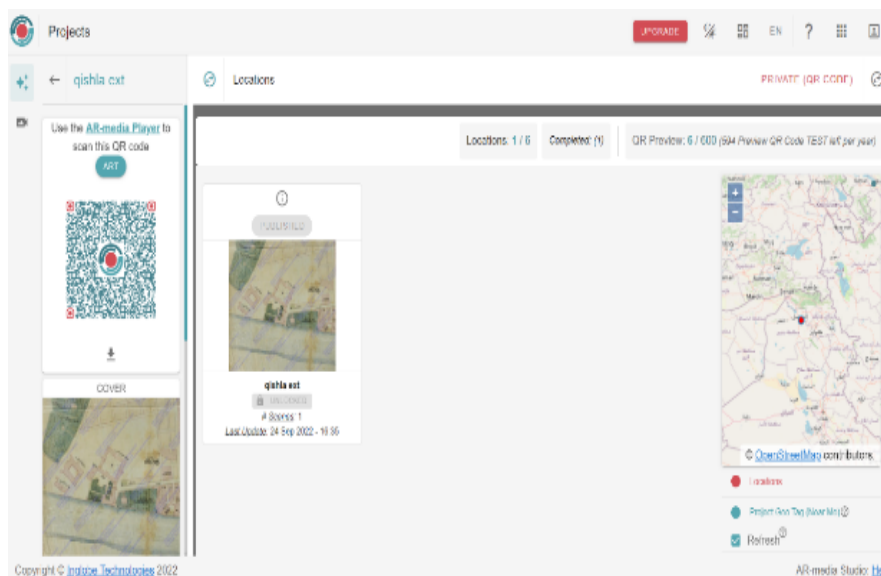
Projects

UPGRADE EN ?

qishla ext

Locations

PRIVATE (QR CODE)

Use the AR-media Player to scan this QR code

ART

COVER

Locations: 1 / 6 Completed: (1) QR Preview: 6 / 600 (594 Preview QR Code TEST left per year)

PUBLISHED

qishla ext

UNLOCKED

# Scenes: 1

Last Update: 24 Sep 2022 - 10:55

© OpenStreetMap contributors.

Locations

Project Geo Tag (New Map)

Refresh

Copyright © Inglobe Technologies 2022

AR-media Studio: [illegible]